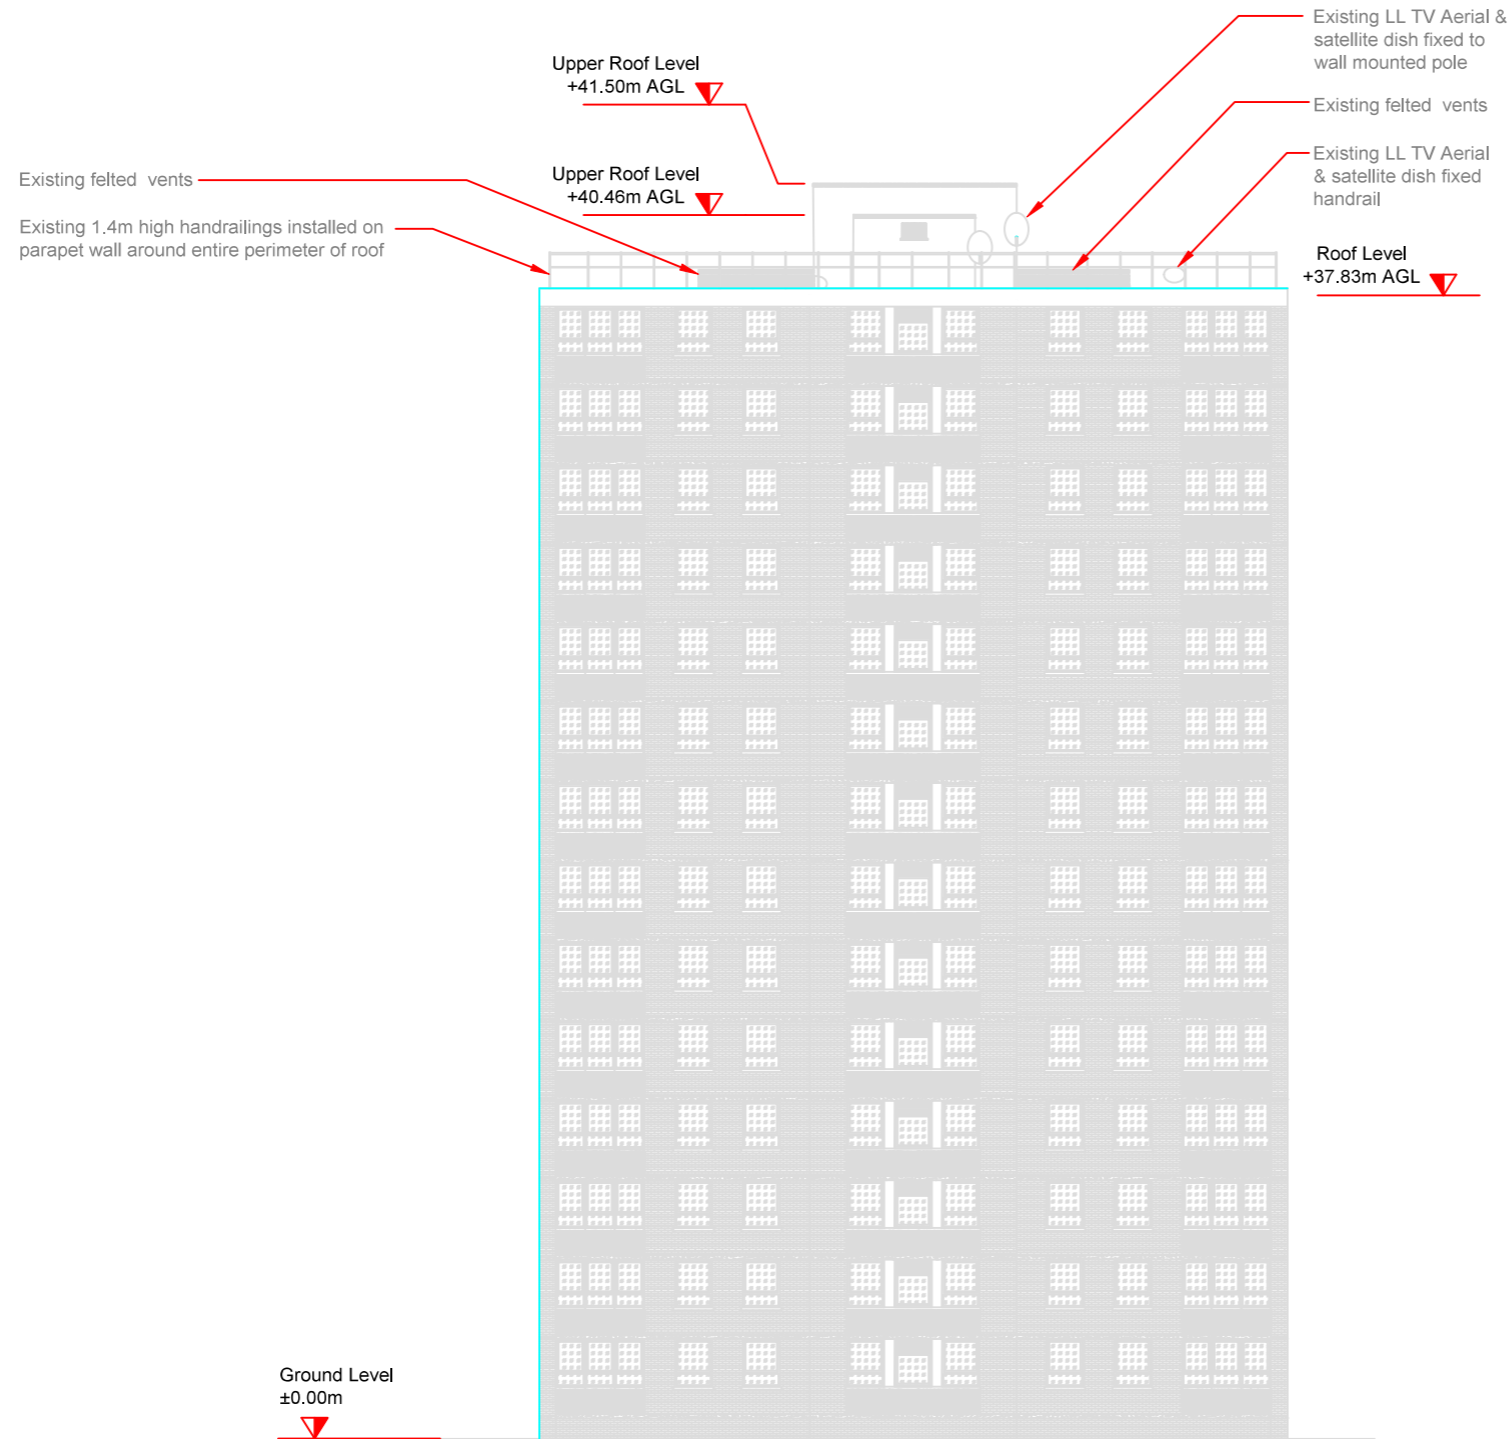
Existing LL TV Aerial & satellite dish fixed to wall mounted pole

Upper Roof Level
+41.50m AGL

Existing felted vents

Existing LL TV Aerial & satellite dish fixed handrail

Existing felted vents

Upper Roof Level
+40.46m AGL

Existing 1.4m high handrailings installed on parapet wall around entire perimeter of roof

Roof Level
+37.83m AGL

Ground Level
±0.00m